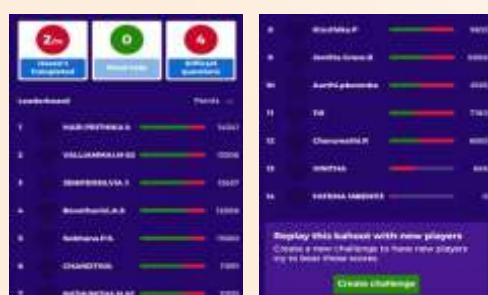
2/10

Haven't Completed

0

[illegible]

4

Difficult questions

Leaderboard

Points

1 HARI PRITHIKA A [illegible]

2 VALLIAMMAI M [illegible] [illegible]

3 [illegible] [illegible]

4 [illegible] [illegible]

5 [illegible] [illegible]

6 CHANDTRA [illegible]

7 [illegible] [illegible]

8 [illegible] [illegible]

9 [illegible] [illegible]

10 Aarthi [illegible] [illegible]

11 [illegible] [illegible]

12 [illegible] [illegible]

13 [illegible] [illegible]

14 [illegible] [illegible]

Replay this kahoot with new players

Create a new challenge to have new players try to beat these scores.

Create challenge